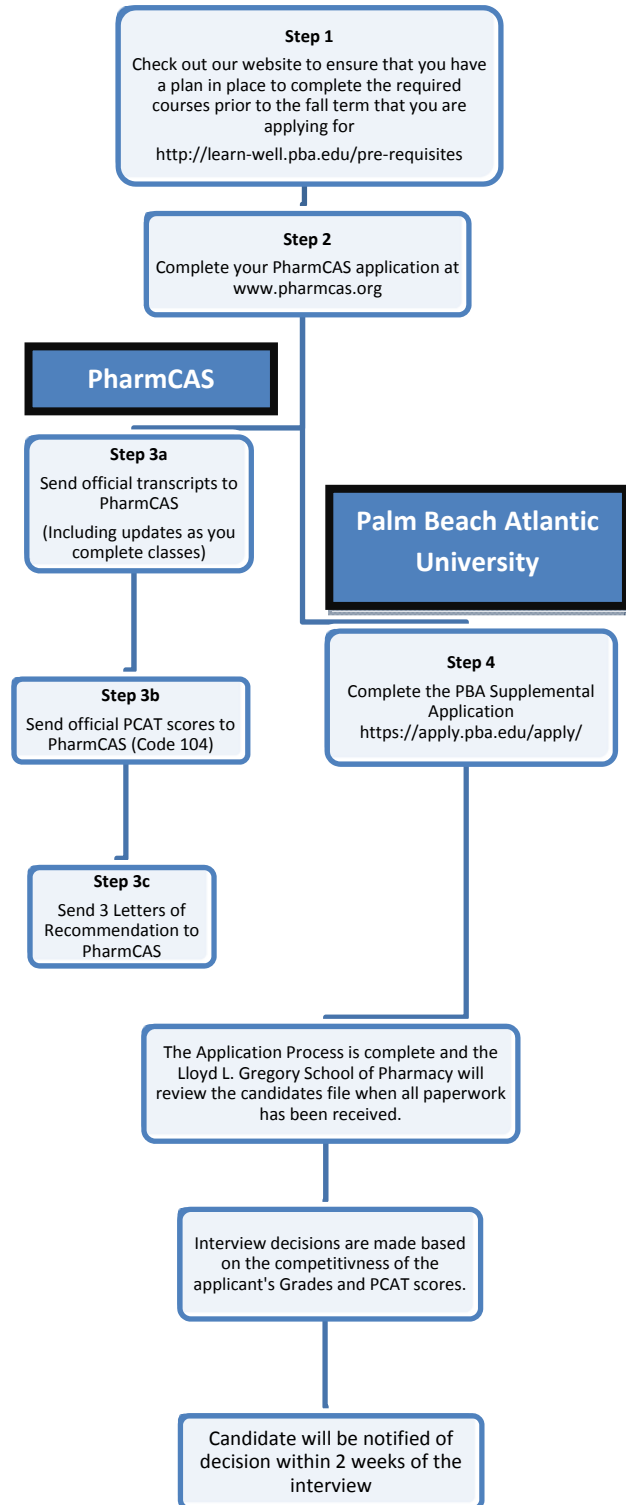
**Step 1**

Check out our website to ensure that you have a plan in place to complete the required courses prior to the fall term that you are applying for

http://learn-well.pba.edu/pre-requisites

**Step 2**

Complete your PharmCAS application at www.pharmcas.org

PharmCAS

**Step 3a**

Send official transcripts to PharmCAS

(Including updates as you complete classes)

**Step 3b**

Send official PCAT scores to PharmCAS (Code 104)

**Step 3c**

Send 3 Letters of Recommendation to PharmCAS

Palm Beach Atlantic University

**Step 4**

Complete the PBA Supplemental Application https://apply.pba.edu/apply/

The Application Process is complete and the Lloyd L. Gregory School of Pharmacy will review the candidates file when all paperwork has been received.

Interview decisions are made based on the competitivness of the applicant's Grades and PCAT scores.

Candidate will be notified of decision within 2 weeks of the interview